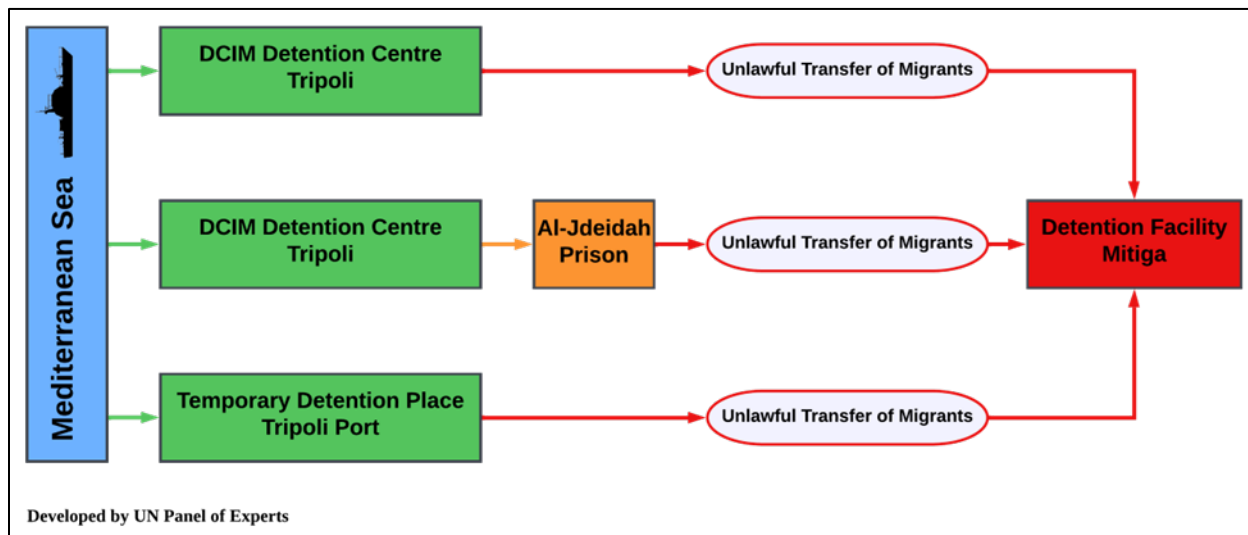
Mediterranean Sea

DCIM Detention Centre Tripoli

Unlawful Transfer of Migrants

DCIM Detention Centre Tripoli

Al-Jdeidah Prison

Unlawful Transfer of Migrants

Detention Facility Mitiga

Temporary Detention Place Tripoli Port

Unlawful Transfer of Migrants

Developed by UN Panel of Experts